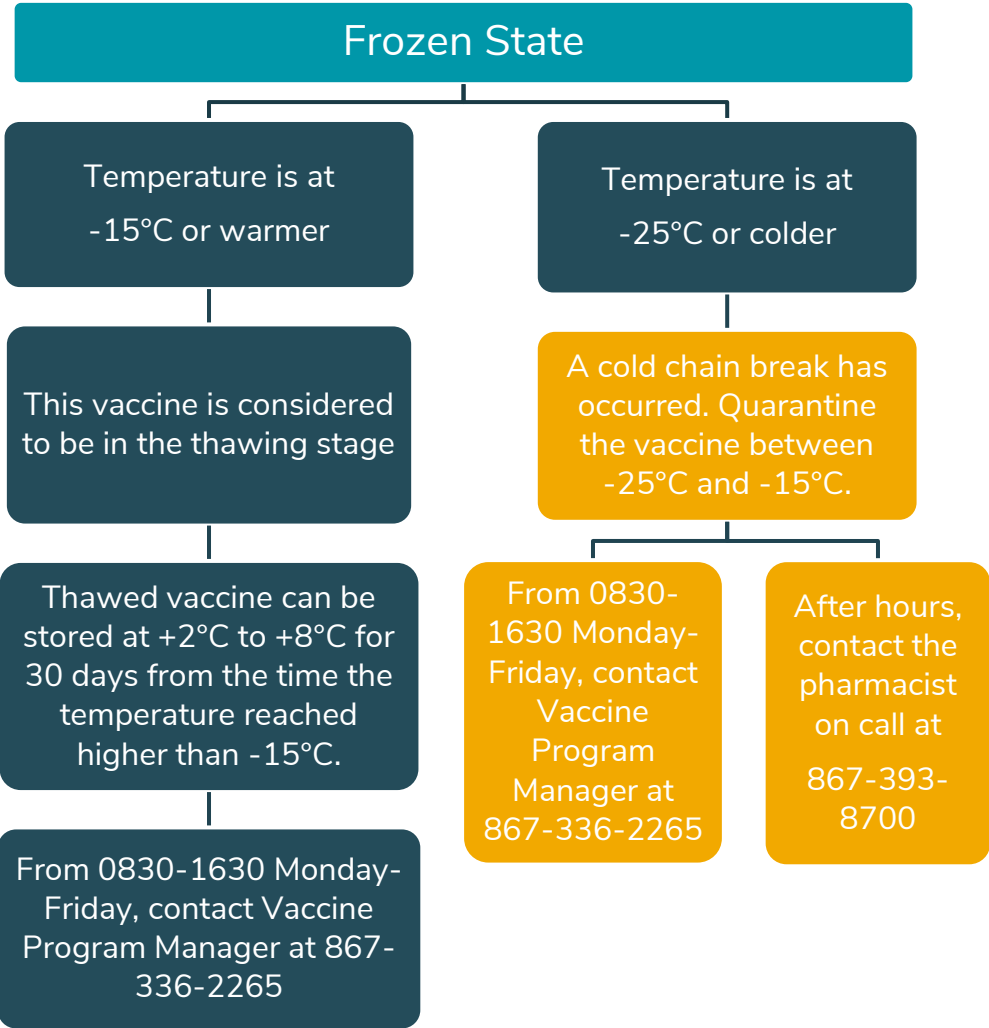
Frozen State

Temperature is at
-15°C or warmer

This vaccine is considered to be in the thawing stage

Thawed vaccine can be stored at +2°C to +8°C for 30 days from the time the temperature reached higher than -15°C.

From 0830-1630 Monday-Friday, contact Vaccine Program Manager at 867-336-2265

Temperature is at
-25°C or colder

A cold chain break has occurred. Quarantine the vaccine between -25°C and -15°C.

From 0830-1630 Monday-Friday, contact Vaccine Program Manager at 867-336-2265

After hours, contact the pharmacist on call at

867-393-8700